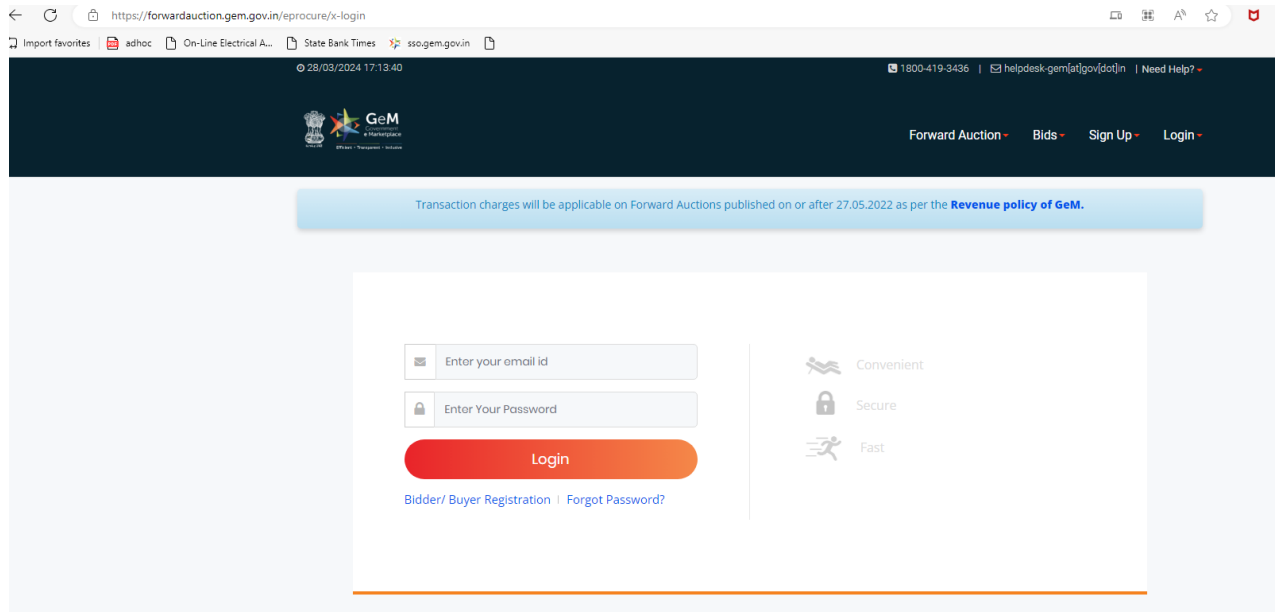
https://forwardauction.gem.gov.in/eprocure/x-login

Import favorites | adhoc | On-Line Electrical A... | State Bank Times | sso.gem.gov.in

28/03/2024 17:13:40

1800-419-3436 | helpdesk-gem[at]gov[dot]in | Need Help?

GeM Government e Marketplace

Efficient • Transparent • Inclusive

Forward Auction Bids Sign Up Login

Transaction charges will be applicable on Forward Auctions published on or after 27.05.2022 as per the **Revenue policy of GeM.**

Enter your email id

Enter Your Password

Login

Bidder/ Buyer Registration | Forgot Password?

Convenient

Secure

Fast